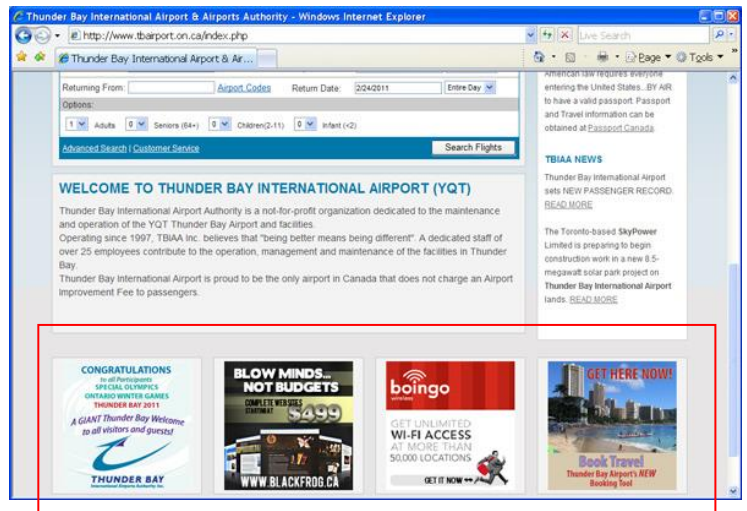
Thunder Bay International Airport & Airports Authority - Windows Internet Explorer

http://www.tbairport.on.ca/index.php

Live Search

Thunder Bay International Airport & Air...

Page ▾ Tools ▾

Returning From: Airport Codes Return Date: 2/24/2011 Entire Day

Options:

1 Adults 0 Seniors (64+) 0 Children(2-11) 0 Infant (<2)

Advanced Search | Customer Service

Search Flights

American law requires everyone entering the United States...BY AIR to have a valid passport. Passport and Travel information can be obtained at Passport Canada

TBIAA NEWS

Thunder Bay International Airport sets NEW PASSENGER RECORD. READ MORE

The Toronto-based SkyPower Limited is preparing to begin construction work in a new 8.5-megawatt solar park project on Thunder Bay International Airport lands. READ MORE

WELCOME TO THUNDER BAY INTERNATIONAL AIRPORT (YQT)

Thunder Bay International Airport Authority is a not-for-profit organization dedicated to the maintenance and operation of the YQT Thunder Bay Airport and facilities.

Operating since 1997, TBIAA Inc. believes that "being better means being different". A dedicated staff of over 25 employees contribute to the operation, management and maintenance of the facilities in Thunder Bay.

Thunder Bay International Airport is proud to be the only airport in Canada that does not charge an Airport Improvement Fee to passengers.

CONGRATULATIONS to all Participants SPECIAL OLYMPICS ONTARIO WINTER GAMES THUNDER BAY 2011

A GIANT Thunder Bay Welcome to all visitors and guests!

THUNDER BAY International Airports Authority Inc.

BLOW MINDS... NOT BUDGETS

COMPLETE WEB SITES STARTING AT $499

WWW.BLACKFROG.CA

boingo wireless

GET UNLIMITED WI-FI ACCESS AT MORE THAN 50,000 LOCATIONS

GET IT NOW

GET HERE NOW!

Book Travel

Thunder Bay Airport's NEW Booking Tool